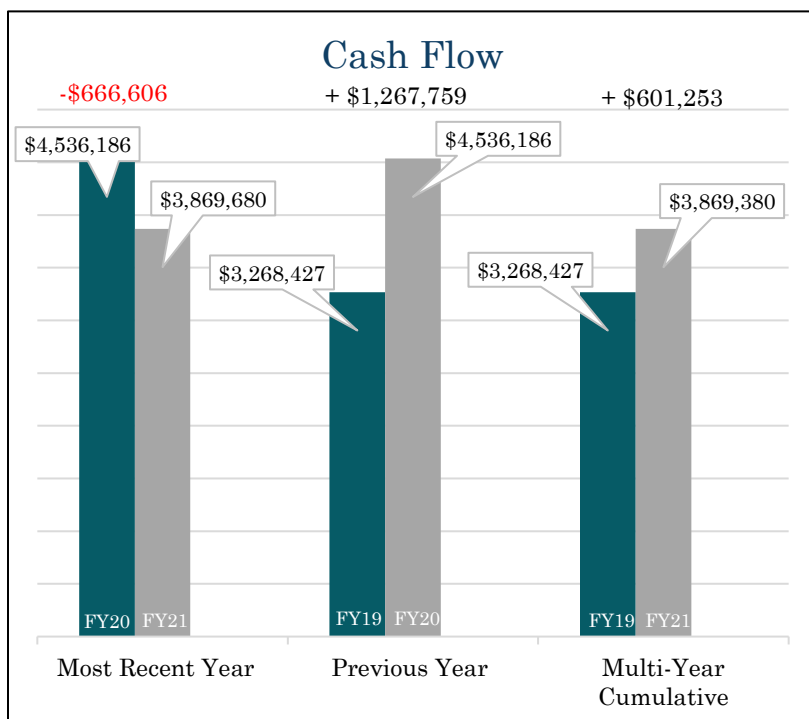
Cash Flow

-$666,606

+ $1,267,759

+ $601,253

$4,536,186

$3,869,680

$4,536,186

$3,268,427

$3,268,427

$3,869,380

FY20 FY21

FY19 FY20

FY19 FY21

Most Recent Year

Previous Year

Multi-Year Cumulative